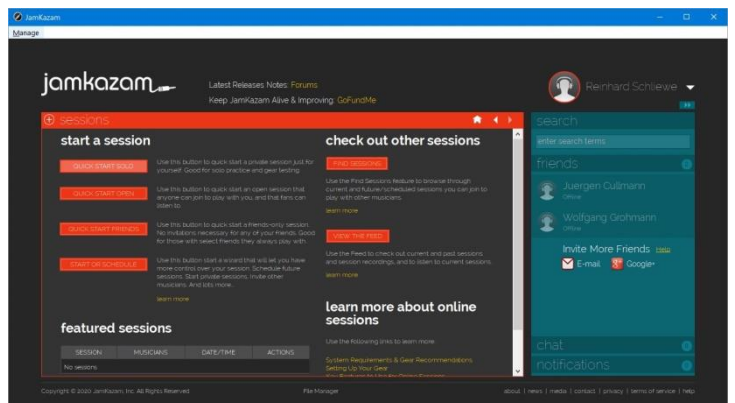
JamKazam

Manage

jamkazam

Latest Releases Notes: Forums

Keep JamKazam Alive & Improving: GoFundMe

Reinhard Schlewe

sessions

start a session

QUICK START SOLO

Use this button to quick start a private session just for yourself. Good for solo practice and gear testing.

QUICK START OPEN

Use this button to quick start an open session that anyone can join to play with you, and that fans can listen to.

QUICK START FRIENDS

Use this button to quick start a friends-only session. No invitations necessary for any of your friends. Good for those with select friends they always play with.

START OR SCHEDULE

Use this button start a wizard that will let you have more control over your session. Schedule future sessions. Start private sessions. Invite other musicians. And lots more.

learn more

featured sessions

| SESSION | MUSICIANS | DATE/TIME | ACTIONS |
|---|---|---|---|
| No sessions | | | |

check out other sessions

FIND SESSIONS

Use the Find Sessions feature to browse through current and future/scheduled sessions you can join to play with other musicians.

learn more

VIEW THE FEED

Use the Feed to check out current and past sessions and session recordings, and to listen to current sessions.

learn more

learn more about online sessions

Use the following links to learn more:

System Requirements & Gear Recommendations

Setting Up Your Gear

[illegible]

search

enter search terms

friends

Juergen Cullmann

Offline

Wolfgang Grohmann

Offline

Invite More Friends Help

E-mail

Google+

chat

notifications

Copyright © 2020 JamKazam, Inc. All Rights Reserved

File Manager

about | news | media | contact | privacy | terms of service | help